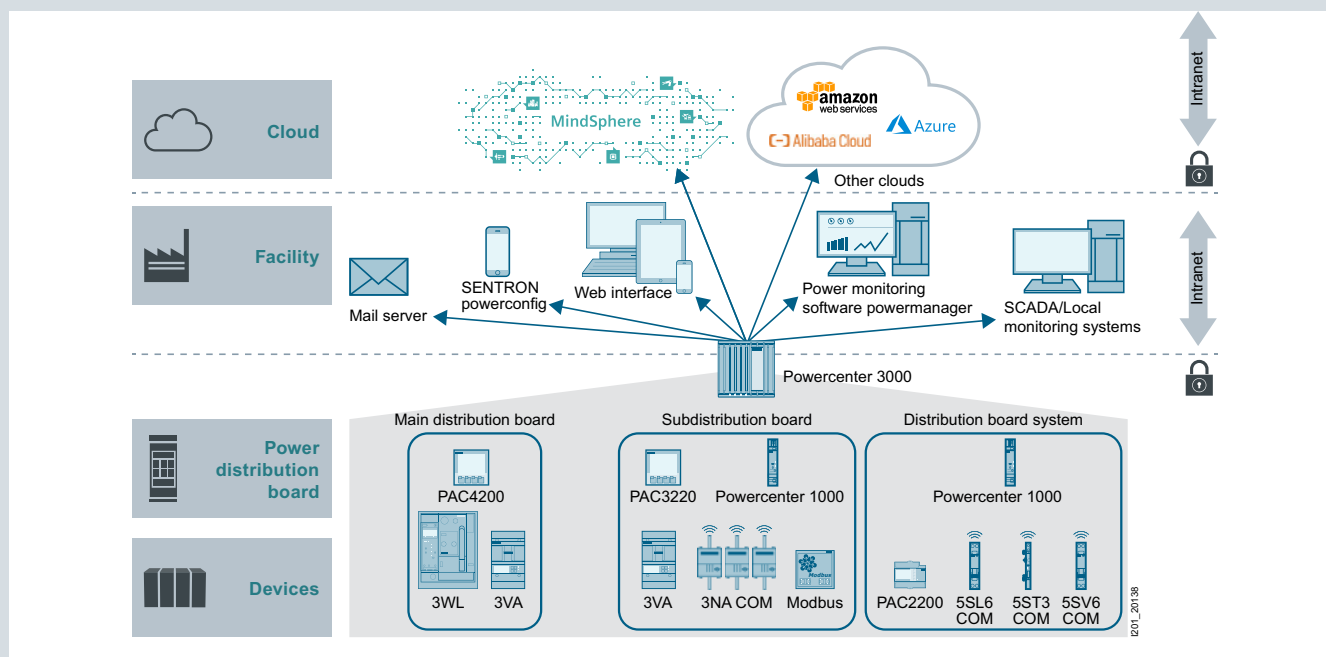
Cloud

MindSphere

amazon web services

Azure

Alibaba Cloud

Other clouds

Intranet

Facility

Mail server

SENTRON powerconfig

Web interface

Power monitoring software powermanager

SCADA/Local monitoring systems

Intranet

Powercenter 3000

Power distribution board

Main distribution board

PAC4200

3WL 3VA

Subdistribution board

PAC3220 Powercenter 1000

3VA 3NA COM Modbus

Distribution board system

Powercenter 1000

PAC2200 5SL6 COM 5ST3 COM 5SV6 COM

Devices

I201_20138